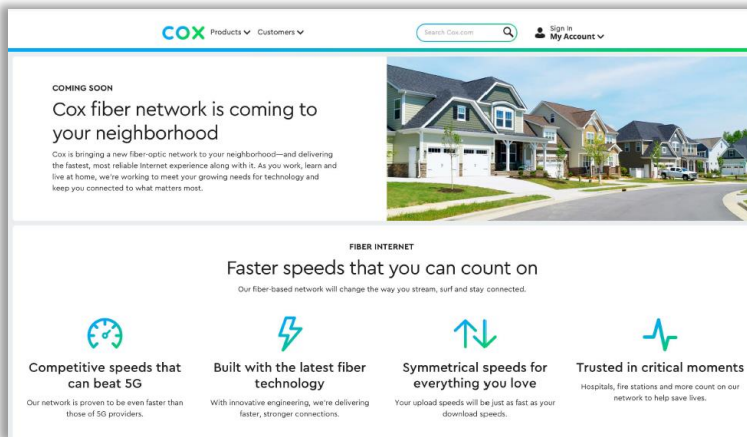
COX Products Customers

Search Cox.com

Sign In
My Account

COMING SOON

Cox fiber network is coming to your neighborhood

Cox is bringing a new fiber-optic network to your neighborhood—and delivering the fastest, most reliable Internet experience along with it. As you work, learn and live at home, we're working to meet your growing needs for technology and keep you connected to what matters most.

FIBER INTERNET

Faster speeds that you can count on

Our fiber-based network will change the way you stream, surf and stay connected.

Competitive speeds that can beat 5G

Our network is proven to be even faster than those of 5G providers.

Built with the latest fiber technology

With innovative engineering, we're delivering faster, stronger connections.

Symmetrical speeds for everything you love

Your upload speeds will be just as fast as your download speeds.

Trusted in critical moments

Hospitals, fire stations and more count on our network to help save lives.